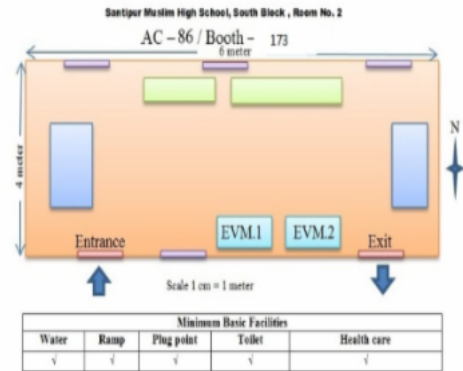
Santipur Muslim High School, South Block , Room No. 2

AC – 86 / Booth – 173

6 meter

4 meter

N

EVM.1

EVM.2

Entrance

Exit

Scale 1 cm = 1 meter

| Minimum Basic Facilities | | | | |
|---|---|---|---|---|
| Water | Ramp | Plug point | Toilet | Health care |
| √ | √ | √ | √ | √ |